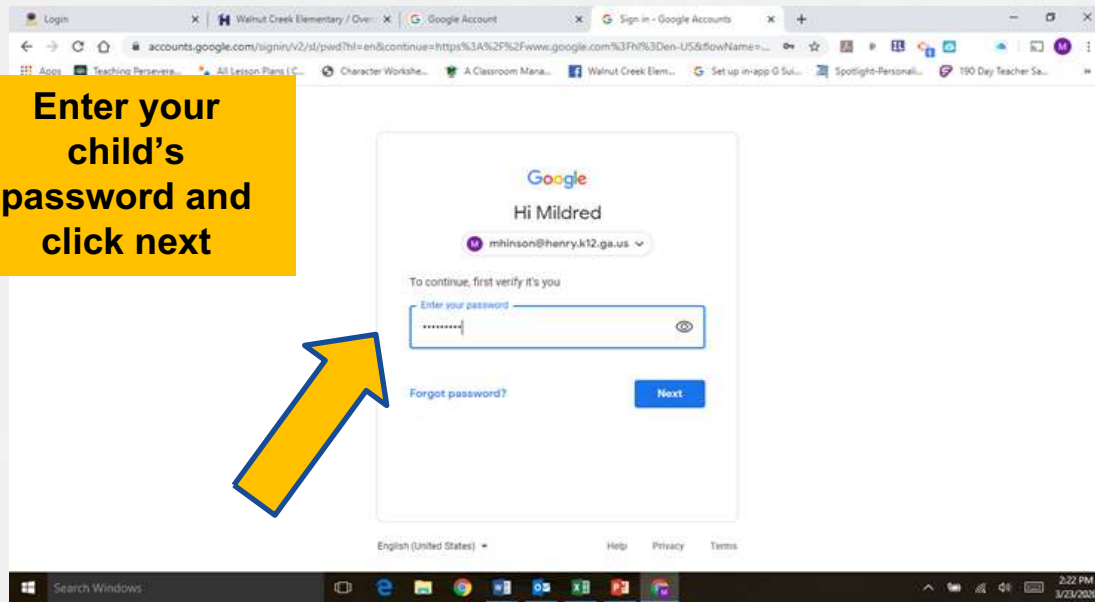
Login | Walnut Creek Elementary / Over | Google Account | Sign in - Google Accounts

accounts.google.com/signin/v2/sl/pwd?hl=en&continue=https%3A%2F%2Fwww.google.com%3Fhl%3Den-US&flowName=...

Apps | Teaching Persevera... | All Lesson Plans | C... | Character Workshe... | A Classroom Mana... | Walnut Creek Elem... | Set up in-app G Sui... | Spotlight-Personali... | 190 Day Teacher Sa...

Enter your child's password and click next

Google

Hi Mildred

mhinson@henry.k12.ga.us

To continue, first verify it's you

Enter your password

Forgot password?

Next

English (United States)

Help Privacy Terms

Search Windows

2:22 PM
3/23/2020